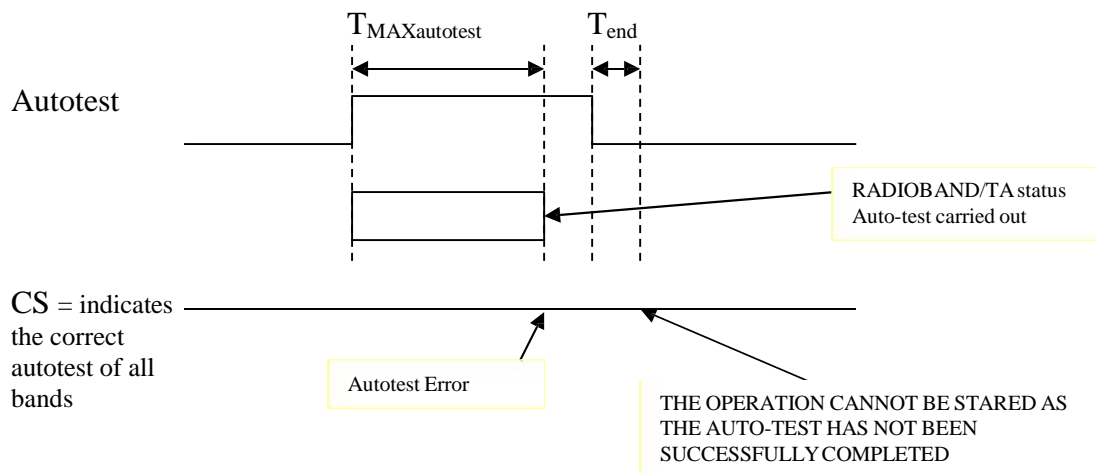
$T_{MAXautotest}$

$T_{end}$

Autotest

RADIOBAND/TA status
Auto-test carried out

CS = indicates the correct autotest of all bands

Autotest Error

THE OPERATION CANNOT BE STARED AS THE AUTO-TEST HAS NOT BEEN SUCCESSFULLY COMPLETED